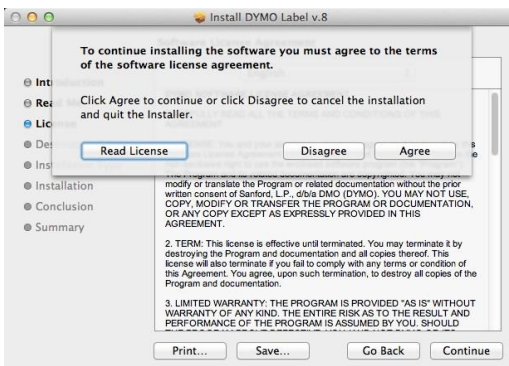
Install DYMO Label v.8

To continue installing the software you must agree to the terms of the software license agreement.

Click Agree to continue or click Disagree to cancel the installation and quit the Installer.

Read License

Disagree

Agree

Intr
Rea
Lic
De
Ins
Installation
Conclusion
Summary

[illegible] modify or translate the Program or related documentation without the prior written consent of Sanford, L.P., d/b/a DMO (DYMO). YOU MAY NOT USE, COPY, MODIFY OR TRANSFER THE PROGRAM OR DOCUMENTATION, OR ANY COPY EXCEPT AS EXPRESSLY PROVIDED IN THIS AGREEMENT.

2. TERM: This license is effective until terminated. You may terminate it by destroying the Program and documentation and all copies thereof. This license will also terminate if you fail to comply with any terms or condition of this Agreement. You agree, upon such termination, to destroy all copies of the Program and documentation.

3. LIMITED WARRANTY: THE PROGRAM IS PROVIDED "AS IS" WITHOUT WARRANTY OF ANY KIND. THE ENTIRE RISK AS TO THE RESULT AND PERFORMANCE OF THE PROGRAM IS ASSUMED BY YOU. SHOULD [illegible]

Print...

Save...

Go Back

Continue